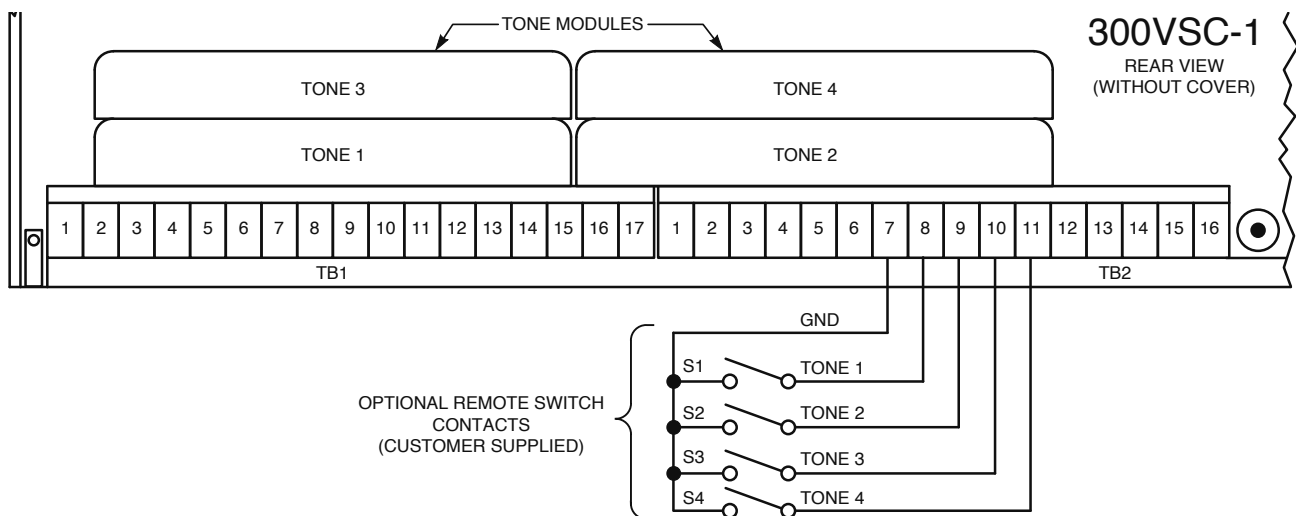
TONE MODULES

300VSC-1
REAR VIEW
(WITHOUT COVER)

TONE 3

TONE 4

TONE 1

TONE 2

1 2 3 4 5 6 7 8 9 10 11 12 13 14 15 16 17

1 2 3 4 5 6 7 8 9 10 11 12 13 14 15 16

TB1

TB2

GND

S1 TONE 1

S2 TONE 2

S3 TONE 3

S4 TONE 4

OPTIONAL REMOTE SWITCH CONTACTS (CUSTOMER SUPPLIED)